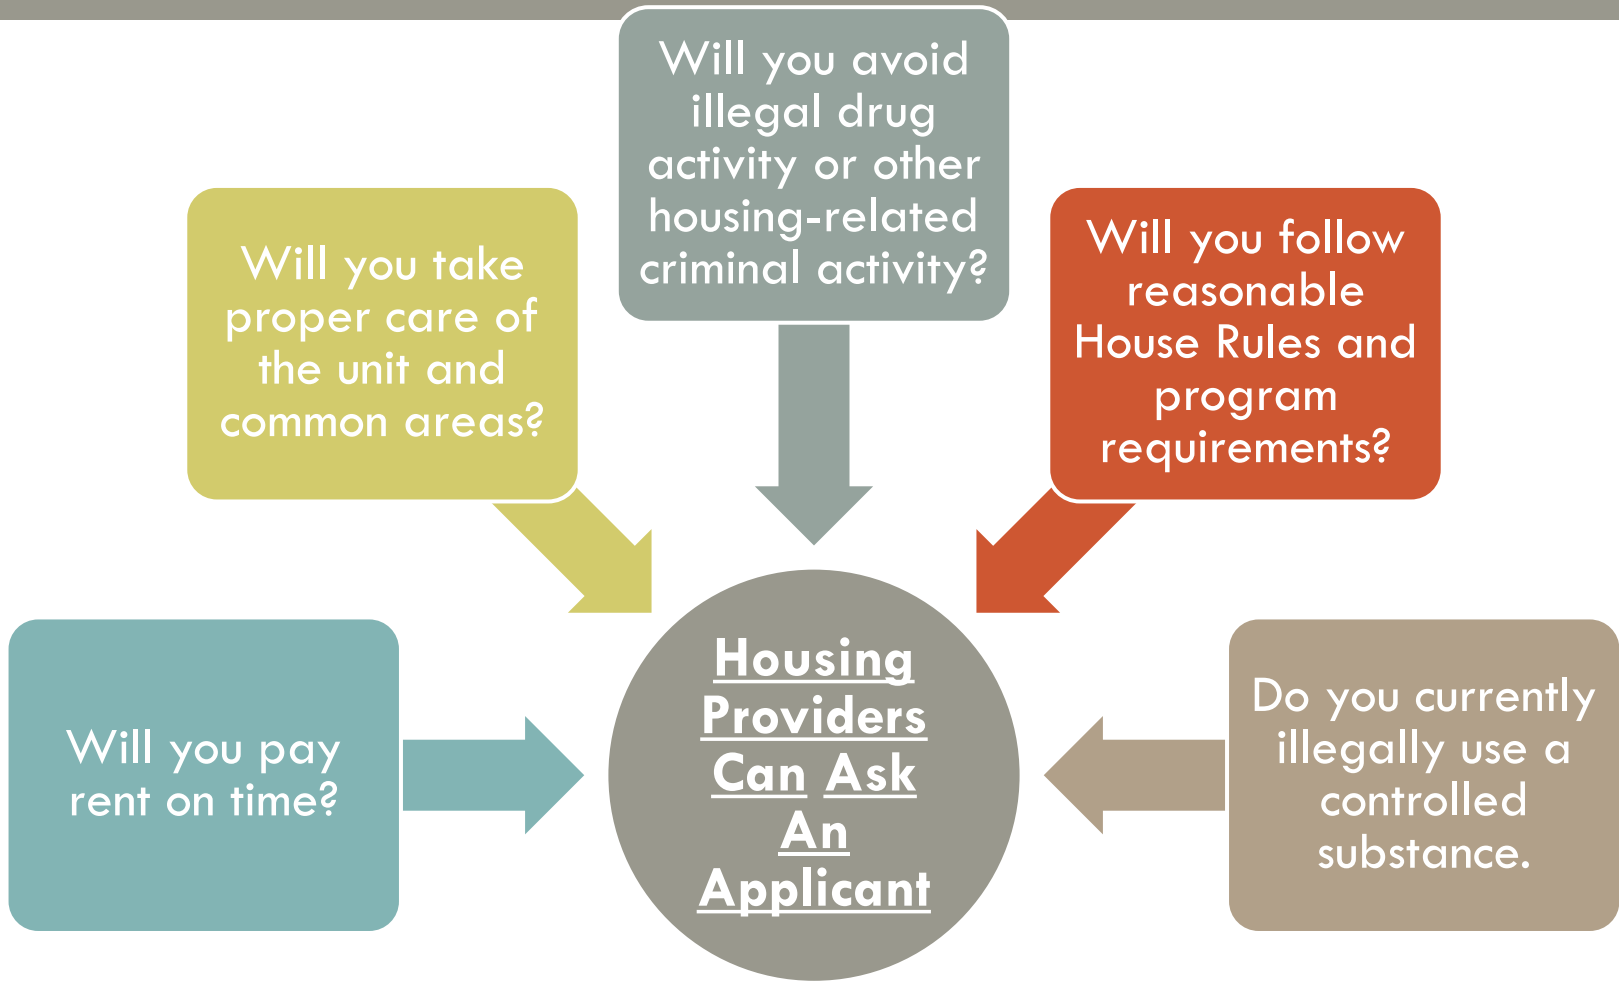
Will you avoid illegal drug activity or other housing-related criminal activity?

Will you take proper care of the unit and common areas?

Will you follow reasonable House Rules and program requirements?

Will you pay rent on time?

Housing Providers Can Ask An Applicant

Do you currently illegally use a controlled substance.